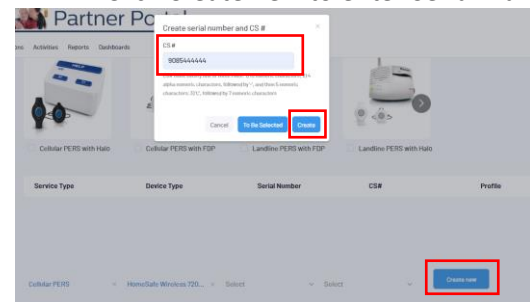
Partner Port

ons Activities Reports Dashboards

Create serial number and CS #

×

CS #

9085444444

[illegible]

Cancel

To Be Selected

Create

Cellular PERS with Halo

Cellular PERS with FDP

Landline PERS with FDP

Landline PERS with Halo

Service Type

Device Type

Serial Number

CS#

Profile

Cellular PERS

HomeSafe Wireless 720...

Select

Select

Create new